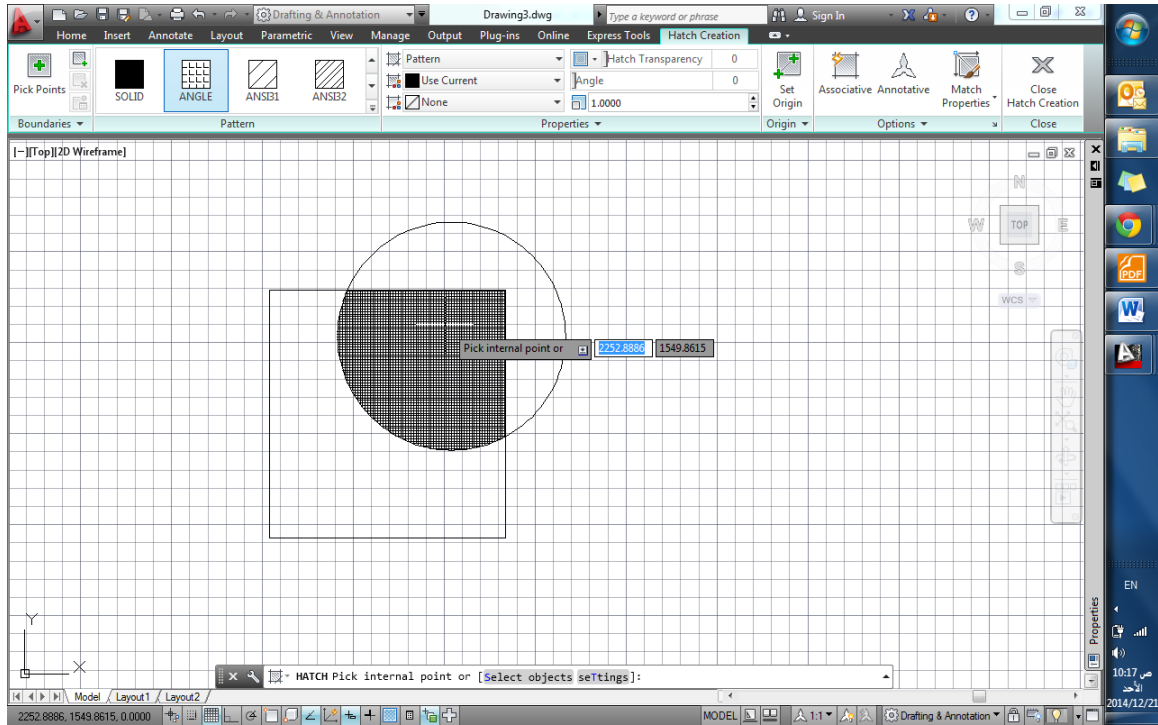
Drafting & Annotation
Drawing3.dwg
Type a keyword or phrase
Sign In
Home Insert Annotate Layout Parametric View Manage Output Plug-ins Online Express Tools Hatch Creation
Pick Points
SOLID
ANGLE
ANSI31
ANSI32
Pattern
Use Current
None
Hatch Transparency
0
Angle
0
1.0000
Set Origin
Associative
Annotative
Match Properties
Close Hatch Creation
Boundaries
Pattern
Properties
Origin
Options
Close
[−][Top][2D Wireframe]
N
W
TOP
E
S
WCS
Pick internal point or
2252.8886
1549.8615
Y
X
HATCH Pick internal point or [Select objects seTtings]:
Model
Layout1
Layout2
Properties
2252.8886, 1549.8615, 0.0000
MODEL
1:1
Drafting & Annotation
EN
10:17 ص
الأحد
2014/12/21